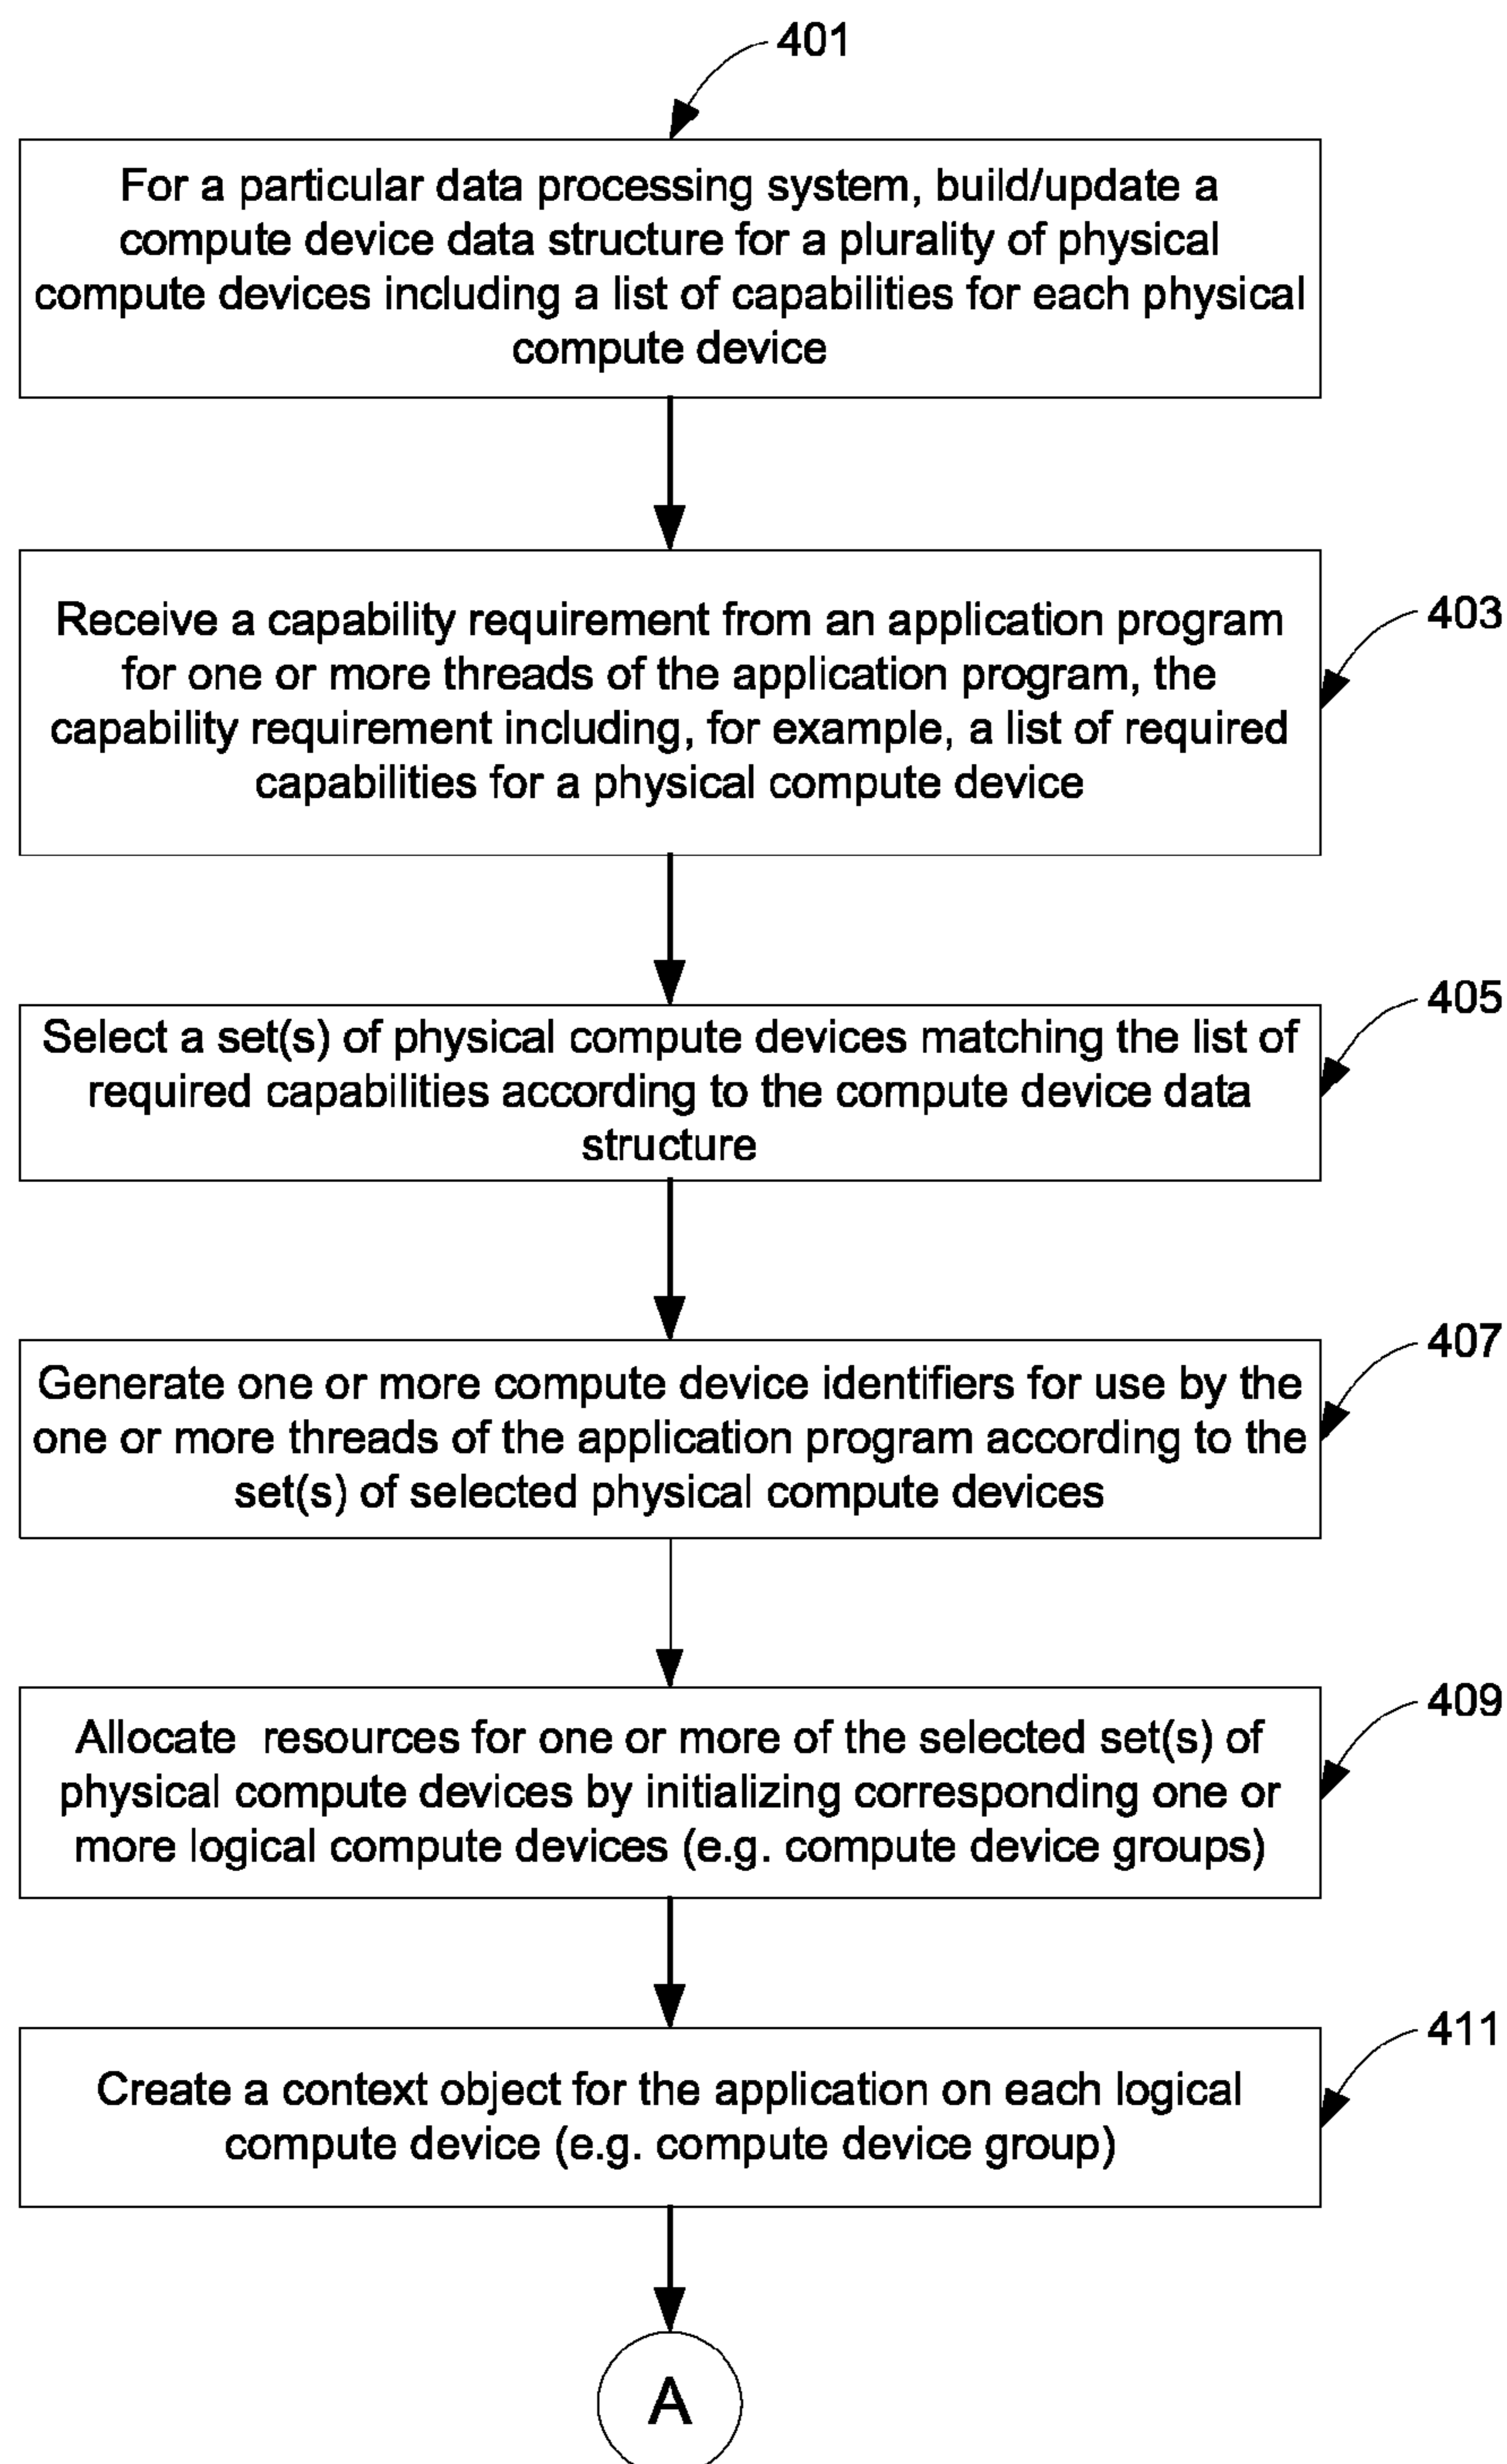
401

For a particular data processing system, build/update a compute device data structure for a plurality of physical compute devices including a list of capabilities for each physical compute device

403

Receive a capability requirement from an application program for one or more threads of the application program, the capability requirement including, for example, a list of required capabilities for a physical compute device

405

Select a set(s) of physical compute devices matching the list of required capabilities according to the compute device data structure

407

Generate one or more compute device identifiers for use by the one or more threads of the application program according to the set(s) of selected physical compute devices

409

Allocate resources for one or more of the selected set(s) of physical compute devices by initializing corresponding one or more logical compute devices (e.g. compute device groups)

411

Create a context object for the application on each logical compute device (e.g. compute device group)

A